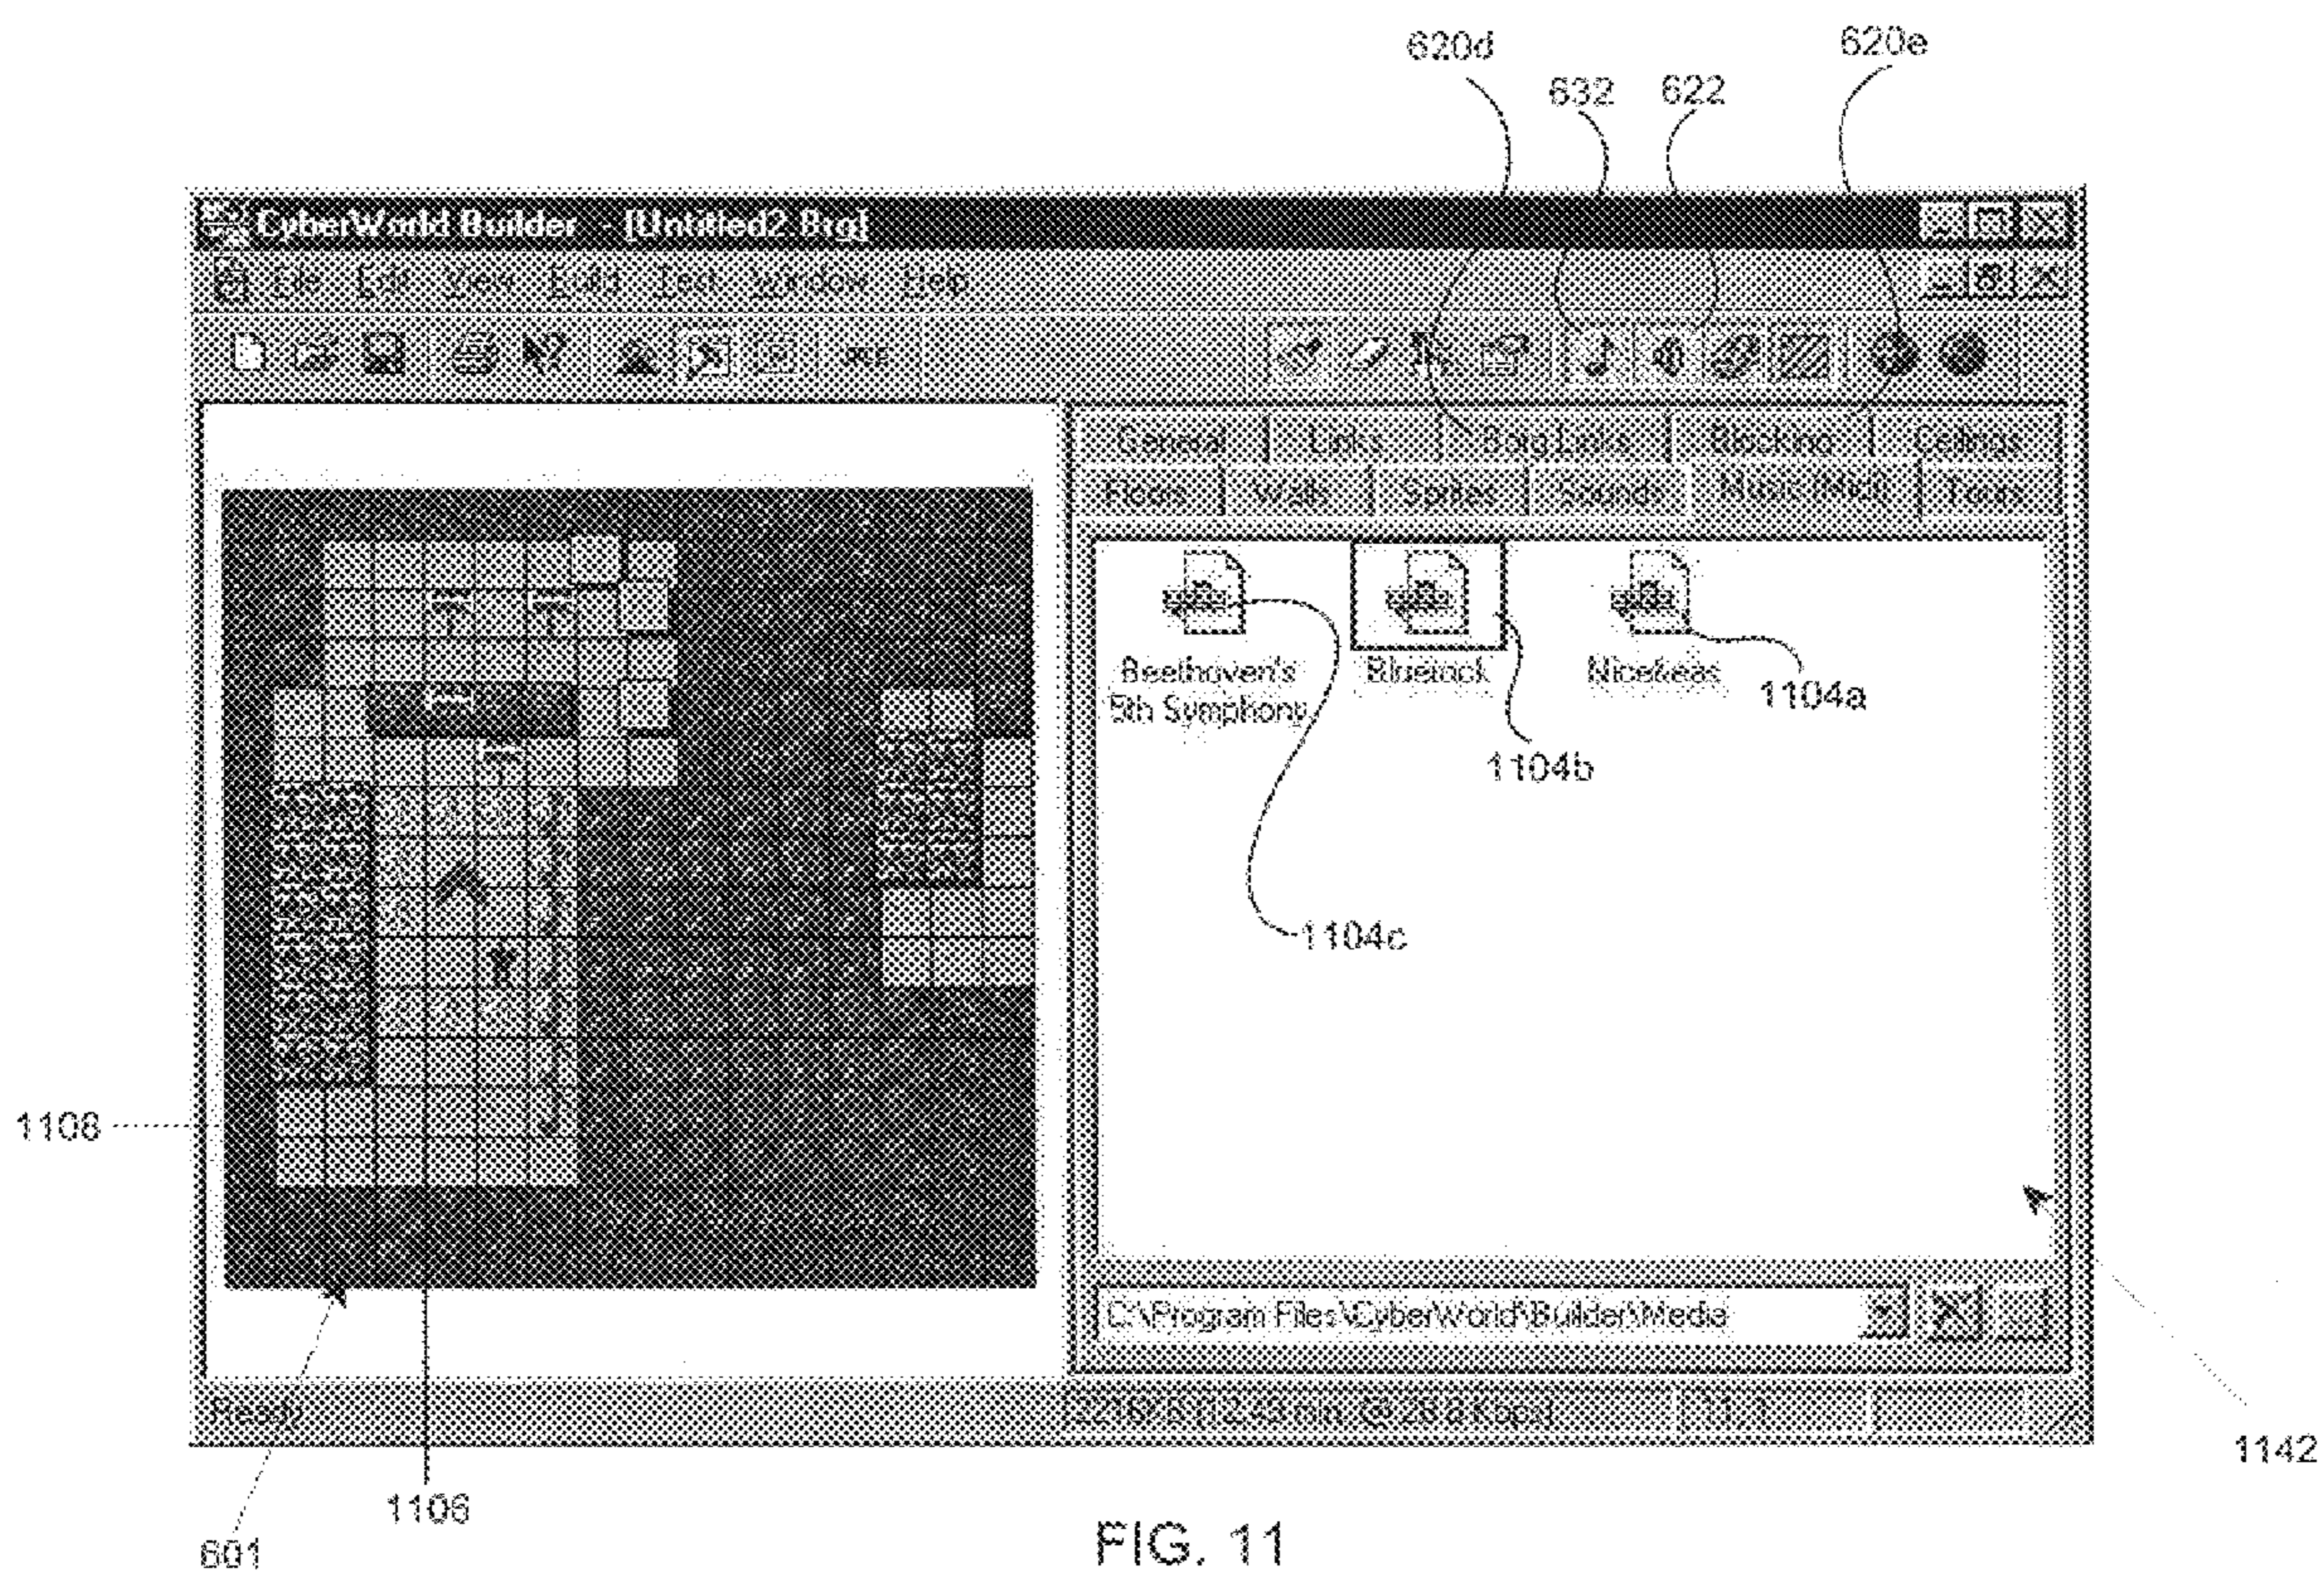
620d
632
622
620e

CyberWorld Builder - [Untitled2.Brg]

File Edit View Build Test Window Help

General | Links | Brg Links | Blocking | Ceilings
Floors | Walls | Sprites | Sounds | Music (Midi) | Tools

Beethoven's 5th Symphony
Bluerock
Nice&eas

1104a
1104b
1104c

C:\Program Files\CyberWorld\Builder\Media

Ready
221675 (12.33 min @ 28.8 Kbps)
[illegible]

1108
1106
601
1142

FIG. 11